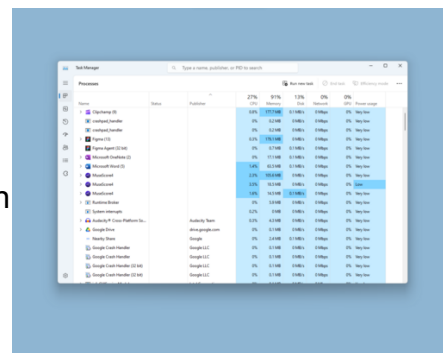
Task Manager

Type a name, publisher or PID to search

Processes

Run new task

End task

Efficiency mode

| Name | Status | Publisher | 27% CPU | 91% Memory | 13% Disk | 0% Network | 0% GPU | Power usage |
|---|---|---|---|---|---|---|---|---|
| Clipchamp (8) | | | 0.6% | 171.1 MB | 0.1 MB/s | 0 Mbps | 0% | Very low |
| crashpad_handler | | | 0% | 0.2 MB | 0 MB/s | 0 Mbps | 0% | Very low |
| crashpad_handler | | | 0% | 0.2 MB | 0 MB/s | 0 Mbps | 0% | Very low |
| Figma (13) | | | 3.1% | 775.1 MB | 0 MB/s | 0 Mbps | 0% | Very low |
| Figma Agent (32 bit) | | | 0% | 0.7 MB | 0.1 MB/s | 0 Mbps | 0% | Very low |
| Microsoft OneNote (2) | | | 0% | 77.1 MB | 0.1 MB/s | 0 Mbps | 0% | Very low |
| Microsoft Word (5) | | | 1.4% | 83.3 MB | 0.1 MB/s | 0 Mbps | 0% | Very low |
| MozaEncord | | | 2.3% | 726.8 MB | 0 MB/s | 0 Mbps | 0% | Very low |
| MozaEncord | | | 3.5% | 92.5 MB | 0 MB/s | 0 Mbps | 0% | Low |
| MozaEncord | | | 1.2% | 74.0 MB | 0.1 MB/s | 0 Mbps | 0% | Very low |
| Runtime Broker | | | 0% | 3.0 MB | 0 MB/s | 0 Mbps | 0% | Very low |
| System interrupts | | | 0.2% | 0 MB | 0 MB/s | 0 Mbps | 0% | Very low |
| Audacity® Cross-Platform So... | | Audacity Team | 0.2% | 4.5 MB | 0 MB/s | 0 Mbps | 0% | Very low |
| Google Drive | | drive.google.com | 0% | 2.1 MB | 0 MB/s | 0 Mbps | 0% | Very low |
| Nearby Share | | Google | 0% | 2.4 MB | 0.1 MB/s | 0 Mbps | 0% | Very low |
| Google Crash Handler | | Google LLC | 0% | 0.1 MB | 0 MB/s | 0 Mbps | 0% | Very low |
| Google Crash Handler | | Google LLC | 0% | 0.1 MB | 0 MB/s | 0 Mbps | 0% | Very low |
| Google Crash Handler (32 bit) | | Google LLC | 0% | 0.1 MB | 0 MB/s | 0 Mbps | 0% | Very low |
| Google Crash Handler (32 bit) | | Google LLC | 0% | 0.1 MB | 0 MB/s | 0 Mbps | 0% | Very low |